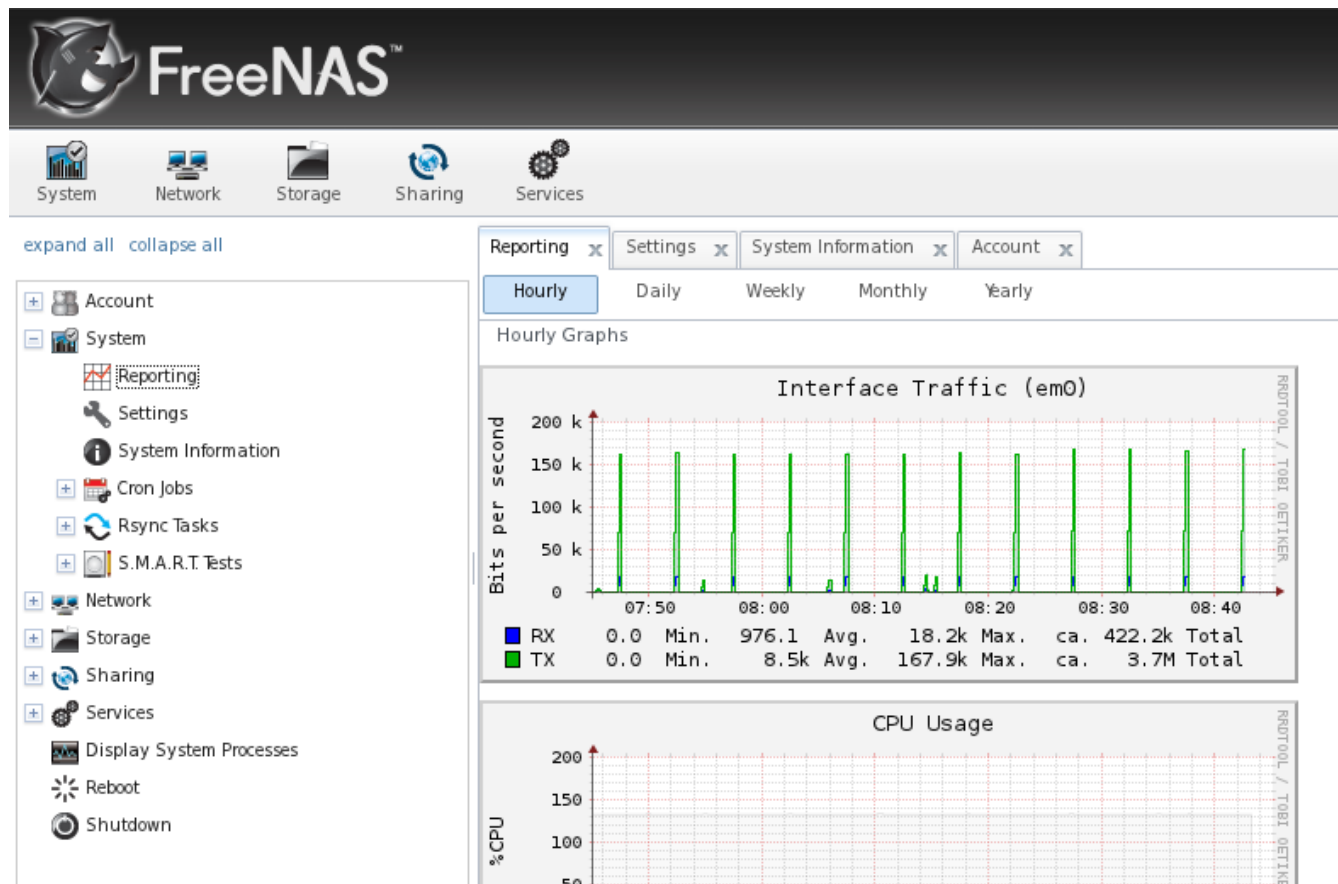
FreeNAS™

System Network Storage Sharing Services

expand all collapse all

Account
System
Reporting
Settings
System Information
Cron Jobs
Rsync Tasks
S.M.A.R.T. Tests
Network
Storage
Sharing
Services
Display System Processes
Reboot
Shutdown

Reporting x Settings x System Information x Account x

Hourly Daily Weekly Monthly Yearly

Hourly Graphs

Interface Traffic (em0)

RRDTOOL / TOBI OETIKER

Bits per second

200 k
150 k
100 k
50 k
0

07:50 08:00 08:10 08:20 08:30 08:40

RX 0.0 Min. 976.1 Avg. 18.2k Max. ca. 422.2k Total
TX 0.0 Min. 8.5k Avg. 167.9k Max. ca. 3.7M Total

CPU Usage

RRDTOOL / TOBI OETIKER

%CPU

200
150
100
50